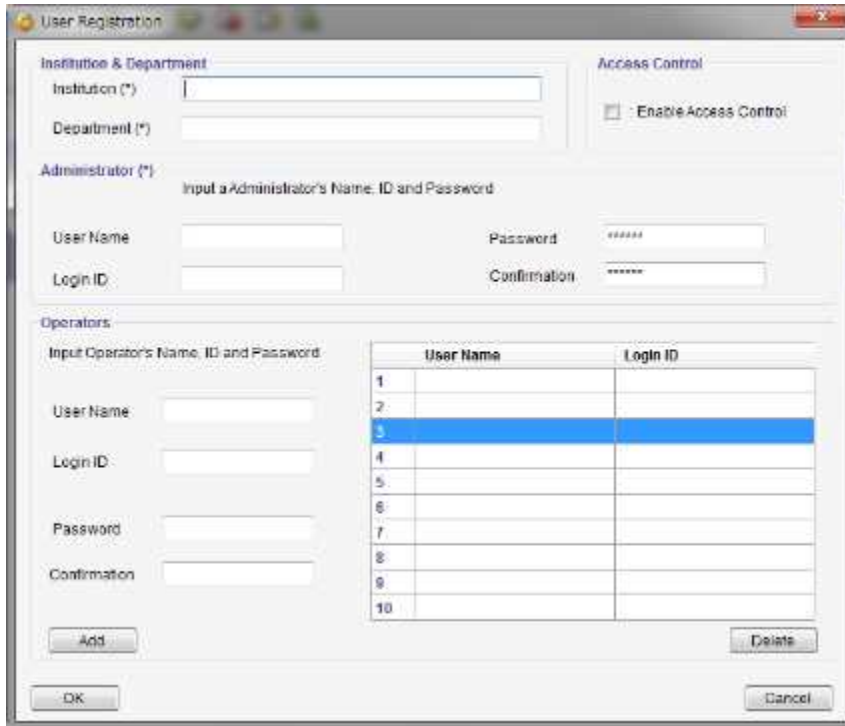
User Registration

Institution & Department

Institution (*)

Department (*)

Access Control

Enable Access Control

Administrator (*)

Input a Administrator's Name, ID and Password

User Name

Password ******

Login ID

Confirmation ******

Operators

Input Operator's Name, ID and Password

User Name

Login ID

Password

Confirmation

| | User Name | Login ID |
|---|---|---|
| 1 | | |
| 2 | | |
| 3 | | |
| 4 | | |
| 5 | | |
| 6 | | |
| 7 | | |
| 8 | | |
| 9 | | |
| 10 | | |

Add

Delete

OK

Cancel